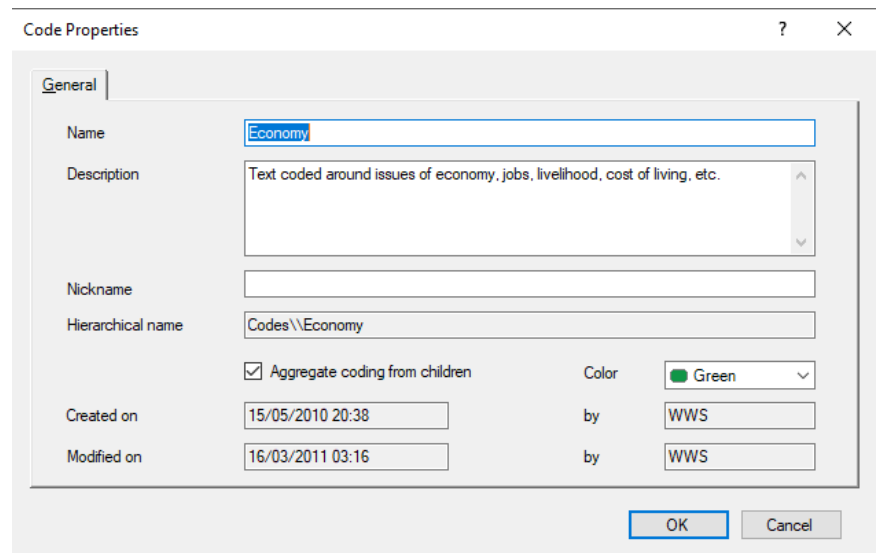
Code Properties

?

General

Name
Economy

Description
Text coded around issues of economy, jobs, livelihood, cost of living, etc.

Nickname

Hierarchical name
Codes\\Economy

Aggregate coding from children

Color
Green

Created on
15/05/2010 20:38
by
WWS

Modified on
16/03/2011 03:16
by
WWS

OK
Cancel